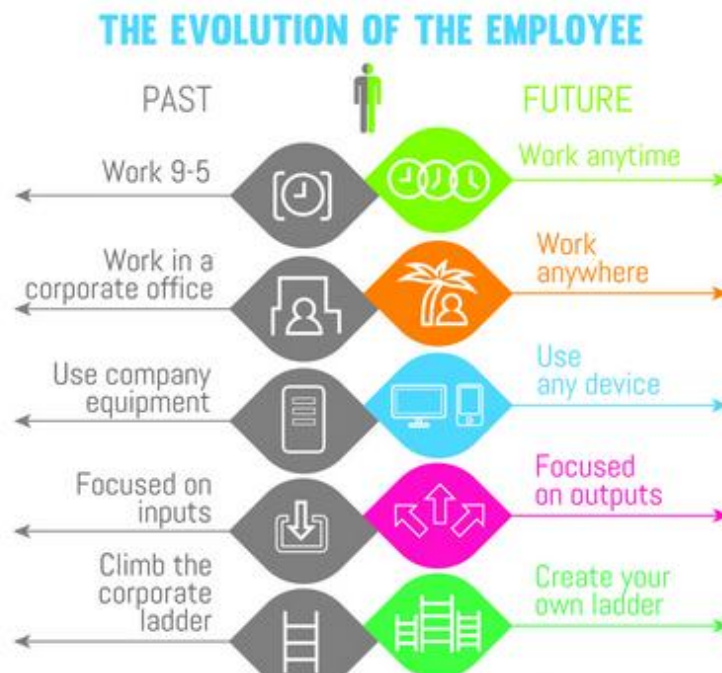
THE EVOLUTION OF THE EMPLOYEE

PAST

FUTURE

Work 9-5

Work anytime

Work in a corporate office

Work anywhere

Use company equipment

Use any device

Focused on inputs

Focused on outputs

Climb the corporate ladder

Create your own ladder